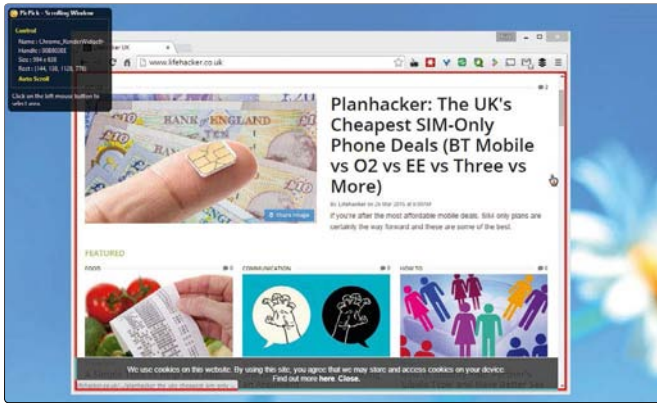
PicPick - Scrolling Window

Control
Name : Chrome_RenderWidgetH
Handle : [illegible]
Size : 994 x 828
Rect : (144, 138, 1128, 776)

Auto Scroll

Click on the left mouse button to select area.

hacker UK

www.lifehacker.co.uk

BANK of ENGLAND

Share image

Planhacker: The UK's Cheapest SIM-Only Phone Deals (BT Mobile vs O2 vs EE vs Three vs More)

By Lifehacker on 24 Mar 2016 at 6:00PM

If you're after the most affordable mobile deals, SIM only plans are certainly the way forward and these are some of the best.

FEATURED

FOOD

COMMUNICATION

HOW TO

We use cookies on this website. By using this site, you agree that we may store and access cookies on your device. Find out more here. Close.

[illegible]